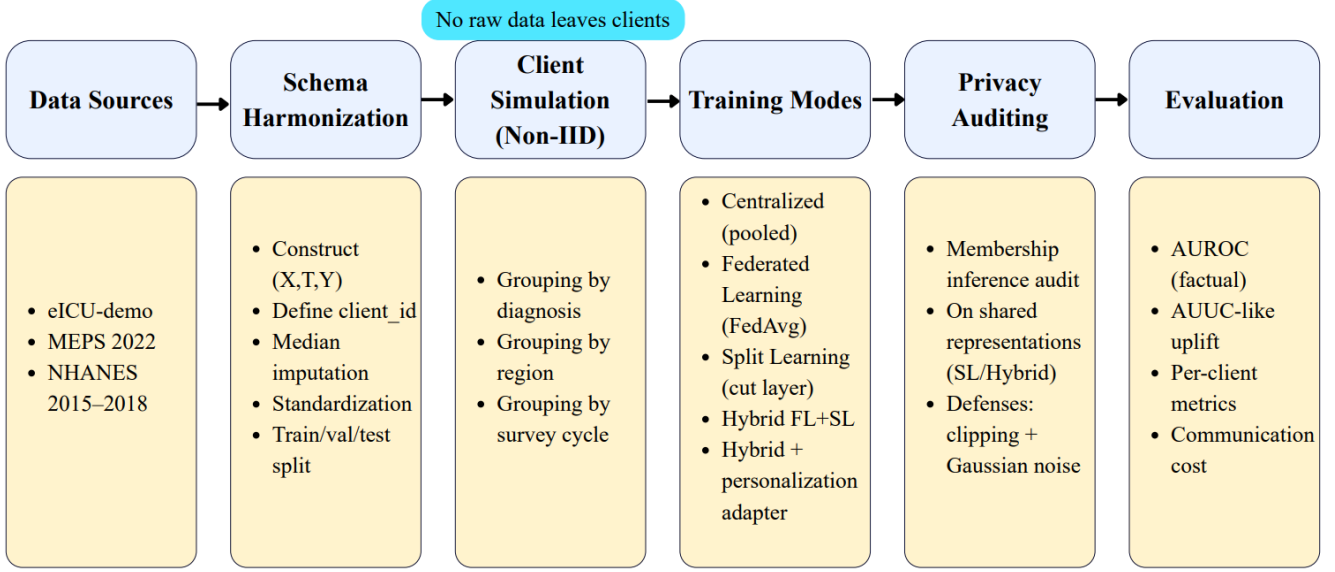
No raw data leaves clients

Data Sources

Schema Harmonization

Client Simulation (Non-IID)

Training Modes

Privacy Auditing

Evaluation

- eICU-demo
- MEPS 2022
- NHANES 2015–2018

- Construct (X,T,Y)
- Define client_id
- Median imputation
- Standardization
- Train/val/test split

- Grouping by diagnosis
- Grouping by region
- Grouping by survey cycle

- Centralized (pooled)
- Federated Learning (FedAvg)
- Split Learning (cut layer)
- Hybrid FL+SL
- Hybrid + personalization adapter

- Membership inference audit
- On shared representations (SL/Hybrid)
- Defenses: clipping + Gaussian noise

- AUROC (factual)
- AUUC-like uplift
- Per-client metrics
- Communication cost